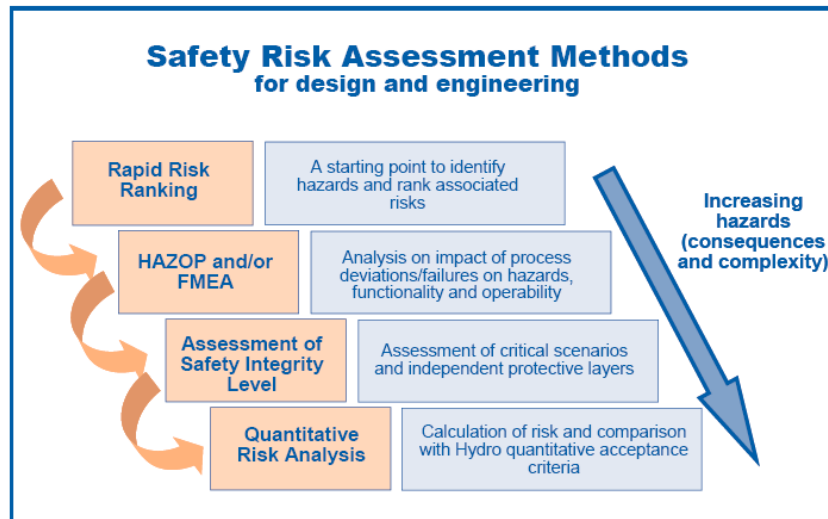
Safety Risk Assessment Methods
for design and engineering

Rapid Risk Ranking

A starting point to identify hazards and rank associated risks

HAZOP and/or FMEA

Analysis on impact of process deviations/failures on hazards, functionality and operability

Assessment of Safety Integrity Level

Assessment of critical scenarios and independent protective layers

Quantitative Risk Analysis

Calculation of risk and comparison with Hydro quantitative acceptance criteria

Increasing hazards (consequences and complexity)